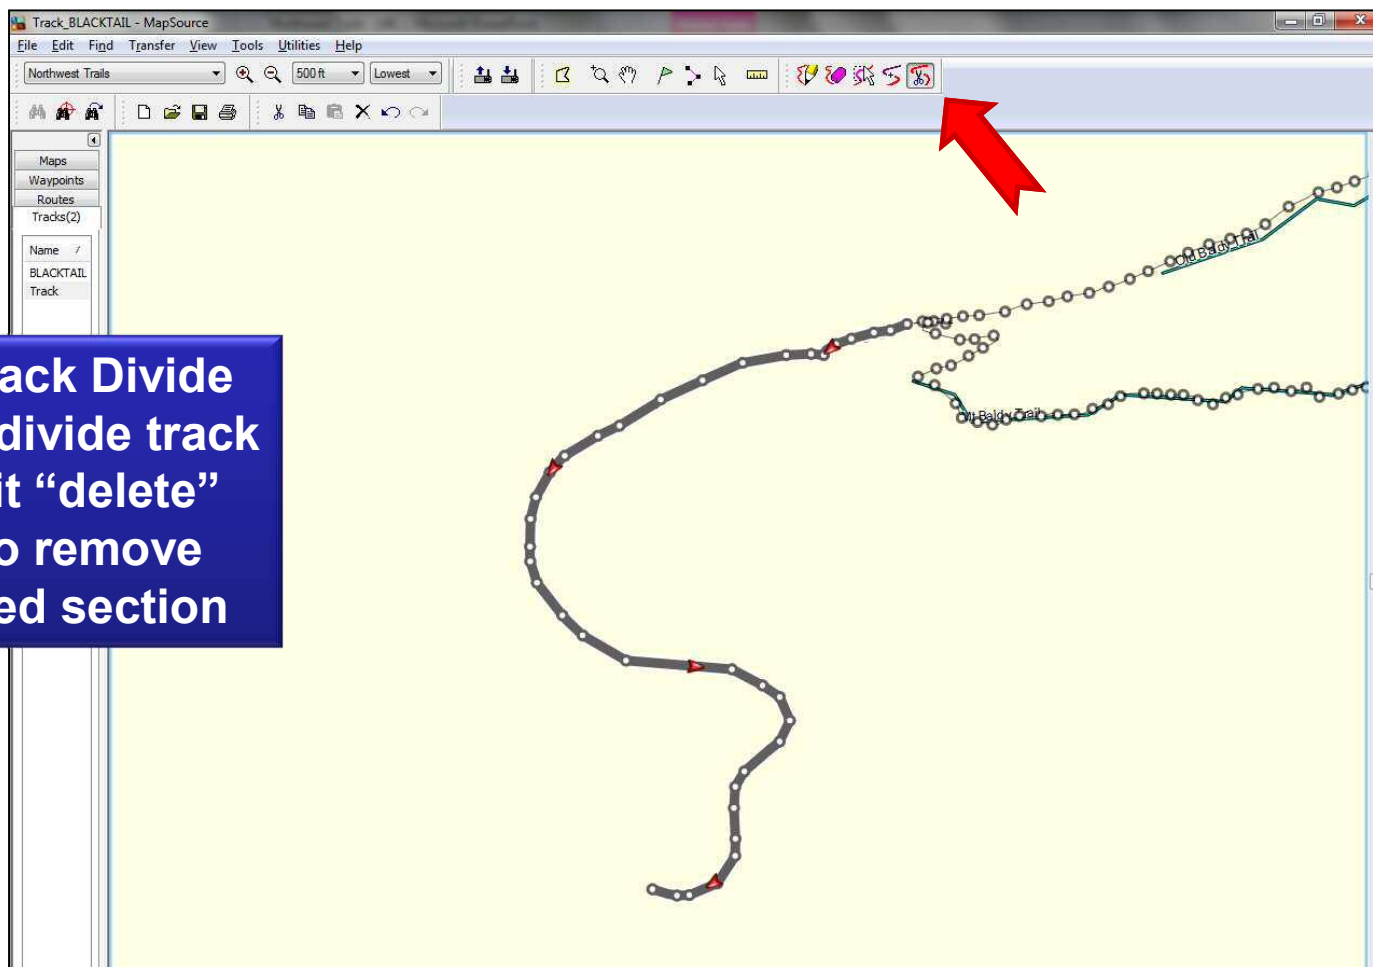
Track_BLACKTAIL - MapSource

File Edit Find Transfer View Tools Utilities Help

Northwest Trails
500 ft
Lowest

Maps
Waypoints
Routes
Tracks(2)

Name
BLACKTAIL Track

ack Divide
divide track
it “delete”
o remove
ed section

Old Baldy Trail
Mt Baldy Trail